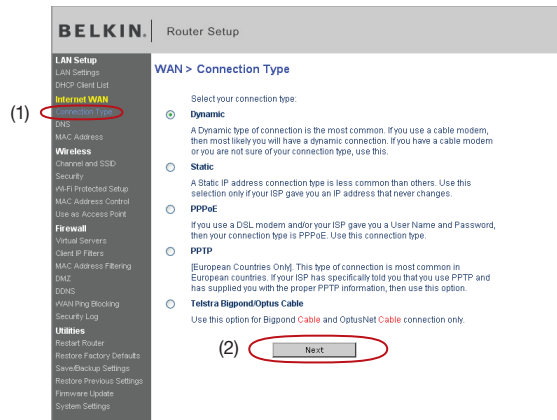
BELKIN. Router Setup

LAN Setup
LAN Settings
DHCP Client List
Internet WAN
(1) Connection Type
DNS
MAC Address
Wireless
Channel and SSID
Security
Wi-Fi Protected Setup
MAC Address Control
Use as Access Point
Firewall
Virtual Servers
Client IP Filters
MAC Address Filtering
DMZ
DDNS
WAN Ping Blocking
Security Log
Utilities
Restart Router
Restore Factory Defaults
Save/Backup Settings
Restore Previous Settings
Firmware Update
System Settings

WAN > Connection Type

Select your connection type:

Dynamic
A Dynamic type of connection is the most common. If you use a cable modem, then most likely you will have a dynamic connection. If you have a cable modem or you are not sure of your connection type, use this.

Static
A Static IP address connection type is less common than others. Use this selection only if your ISP gave you an IP address that never changes.

PPPoE
If you use a DSL modem and/or your ISP gave you a User Name and Password, then your connection type is PPPoE. Use this connection type.

PPTP
[European Countries Only]. This type of connection is most common in European countries. If your ISP has specifically told you that you use PPTP and has supplied you with the proper PPTP information, then use this option.

Telstra Bigpond/Optus Cable
Use this option for Bigpond Cable and OptusNet Cable connection only.

(2) Next